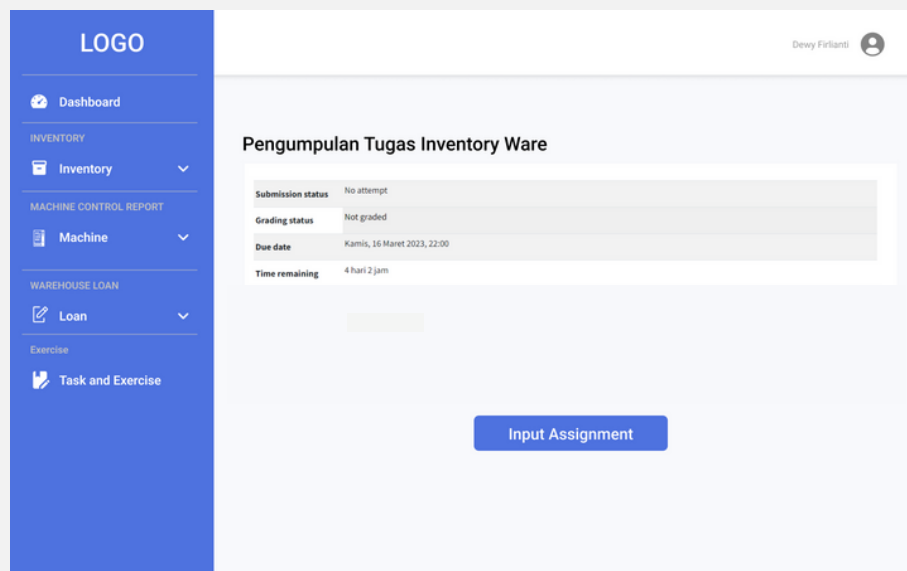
LOGO

Dashboard

INVENTORY

Inventory

MACHINE CONTROL REPORT

Machine

WAREHOUSE LOAN

Loan

Exercise

Task and Exercise

Dewy Firlianti

Pengumpulan Tugas Inventory Ware

| | |
|---|---|
| Submission status | No attempt |
| Grading status | Not graded |
| Due date | Kamis, 16 Maret 2023, 22:00 |
| Time remaining | 4 hari 2 jam |

Input Assignment